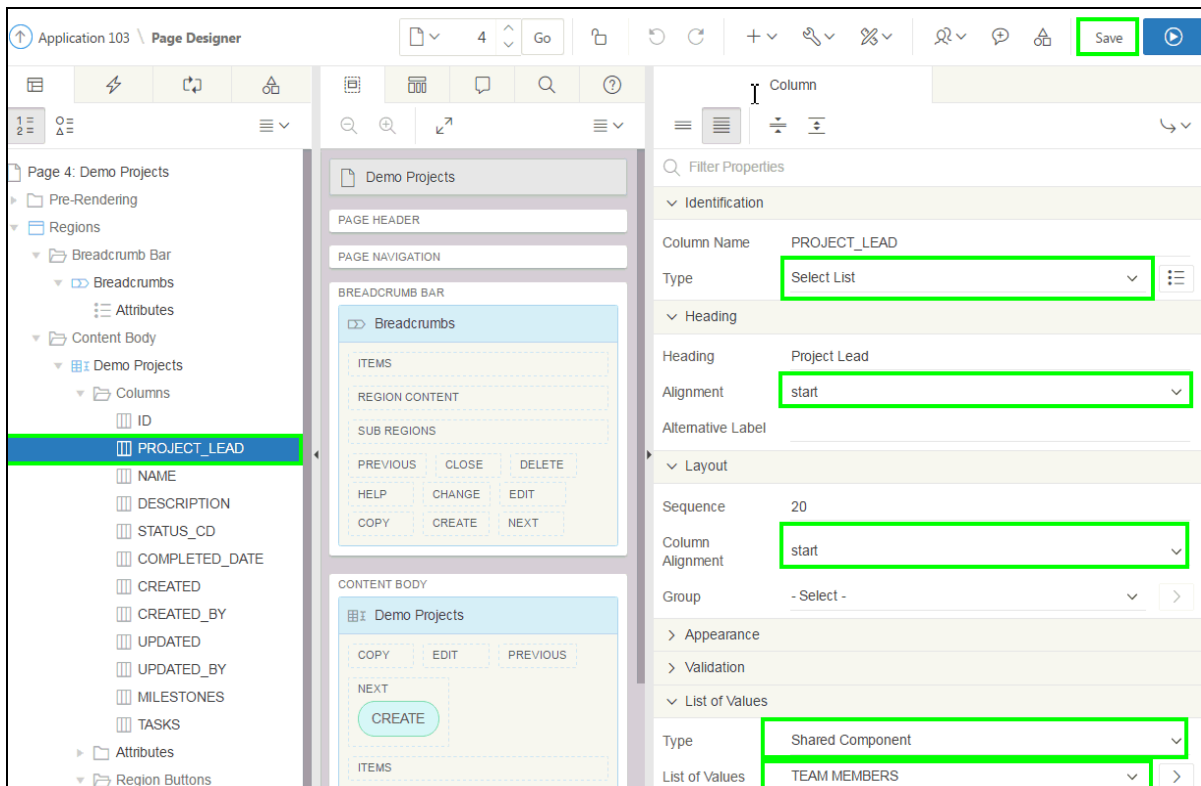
Application 103 \ Page Designer

4 Go

Save

Page 4: Demo Projects
Pre-Rendering
Regions
Breadcrumb Bar
Breadcrumbs
Attributes
Content Body
Demo Projects
Columns
ID
PROJECT_LEAD
NAME
DESCRIPTION
STATUS_CD
COMPLETED_DATE
CREATED
CREATED_BY
UPDATED
UPDATED_BY
MILESTONES
TASKS
Attributes
Region Buttons

Demo Projects
PAGE HEADER
PAGE NAVIGATION
BREADCRUMB BAR
Breadcrumbs
ITEMS
REGION CONTENT
SUB REGIONS
PREVIOUS CLOSE DELETE
HELP CHANGE EDIT
COPY CREATE NEXT
CONTENT BODY
Demo Projects
COPY EDIT PREVIOUS
NEXT
CREATE
ITEMS

Column
Filter Properties
Identification
Column Name PROJECT_LEAD
Type Select List
Heading
Heading Project Lead
Alignment start
Alternative Label
Layout
Sequence 20
Column Alignment start
Group - Select -
Appearance
Validation
List of Values
Type Shared Component
List of Values TEAM MEMBERS